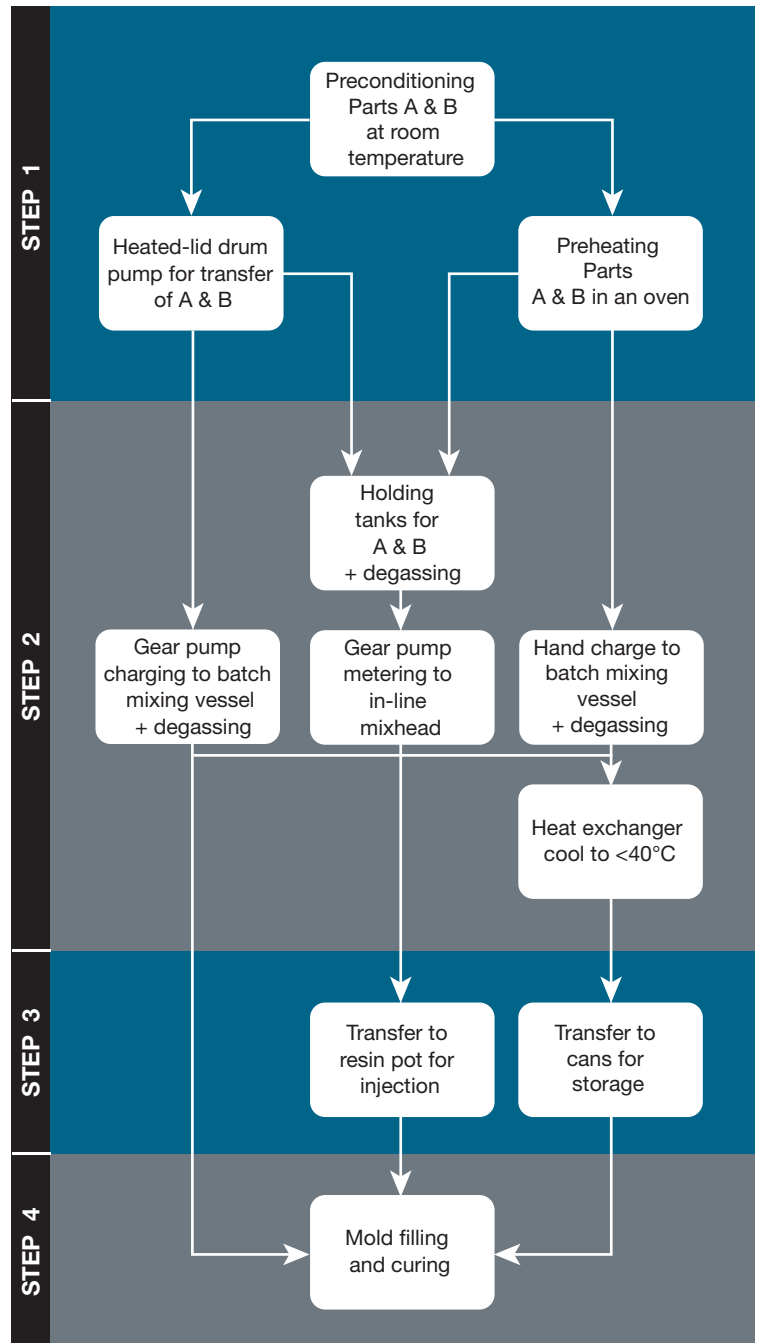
STEP 1

Preconditioning Parts A & B at room temperature

Heated-lid drum pump for transfer of A & B

Preheating Parts A & B in an oven

STEP 2

Holding tanks for A & B + degassing

Gear pump charging to batch mixing vessel + degassing

Gear pump metering to in-line mixhead

Hand charge to batch mixing vessel + degassing

Heat exchanger cool to <40°C

STEP 3

Transfer to resin pot for injection

Transfer to cans for storage

STEP 4

Mold filling and curing